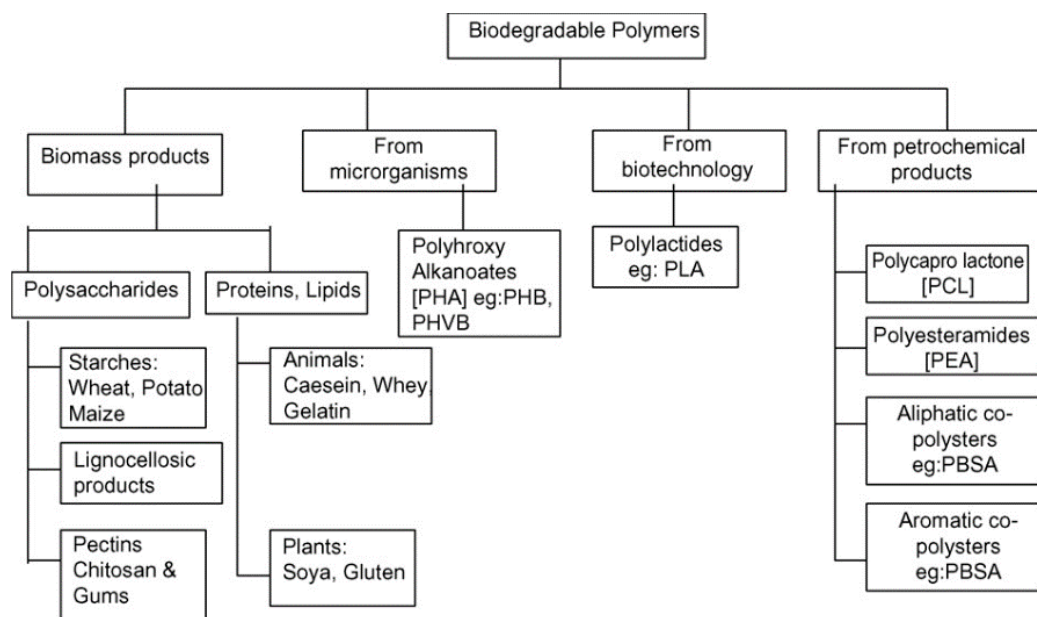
Biodegradable Polymers

Biomass products

From microrganisms

From biotechnology

From petrochemical products

Polysaccharides

Proteins, Lipids

Polyhroxy Alkanoates [PHA] eg:PHB, PHVB

Polylactides eg: PLA

Polycapro lactone [PCL]

Polyesteramides [PEA]

Aliphatic co-polysters eg:PBSA

Aromatic co-polysters eg:PBSA

Starches: Wheat, Potato Maize

Lignocellosic products

Pectins Chitosan & Gums

Animals: Caesein, Whey, Gelatin

Plants: Soya, Gluten